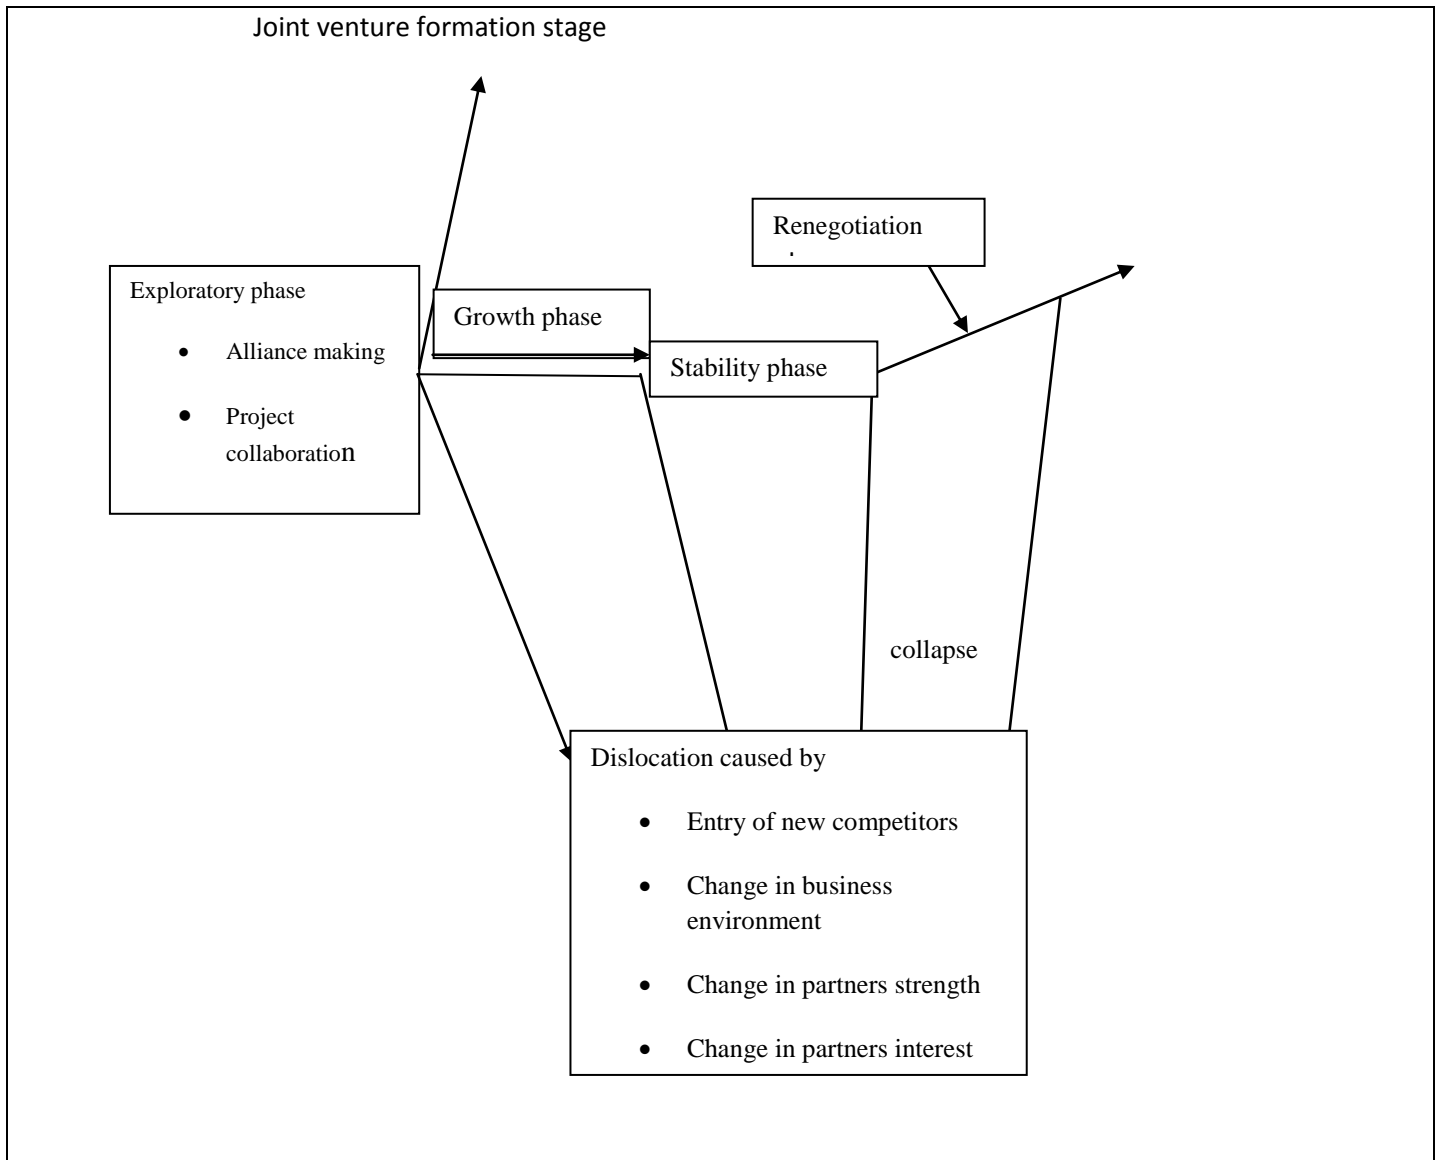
Joint venture formation stage

Renegotiation

Exploratory phase

- Alliance making
- Project collaboration

Growth phase

Stability phase

collapse

Dislocation caused by

- Entry of new competitors
- Change in business environment
- Change in partners strength
- Change in partners interest